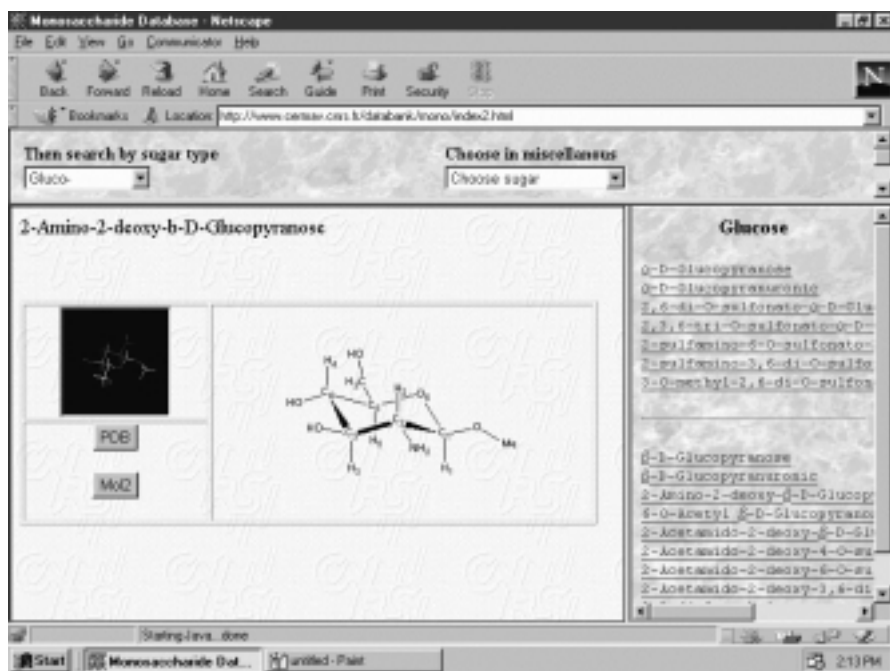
Monosaccharide Database - Netscape

File Edit View Go Communicator Help

Back Forward Reload Home Search Guide Print Security Stop

Bookmarks Location: http://www.cermav.cnrs.fr/databank/mono/index2.html

Then search by sugar type
Gluco-

Choose in miscellaneous
Choose sugar

2-Amino-2-deoxy-b-D-Glucopyranose

PDB

Mol2

HO
HO
HO
NH2
O
Me

Glucose

α-D-Glucopyranose
α-D-Glucopyranuronic
2,6-di-O-sulfonato-α-D-Glu
2,3,6-tri-O-sulfonato-α-D-
2-sulfamino-6-O-sulfonato-
2-sulfamino-3,6-di-O-sulfo
3-O-methyl-2,6-di-O-sulfon

β-D-Glucopyranose
β-D-Glucopyranuronic
2-Amino-2-deoxy-β-D-Glucop
6-O-Acetyl β-D-Glucopyrano
2-Acetamido-2-deoxy-β-D-Gl
2-Acetamido-2-deoxy-4-O-su
2-Acetamido-2-deoxy-6-O-su
2-Acetamido-2-deoxy-3,6-di

Starting Java... done

Start | Monosaccharide Dat... | untitled - Paint | 2:13 PM